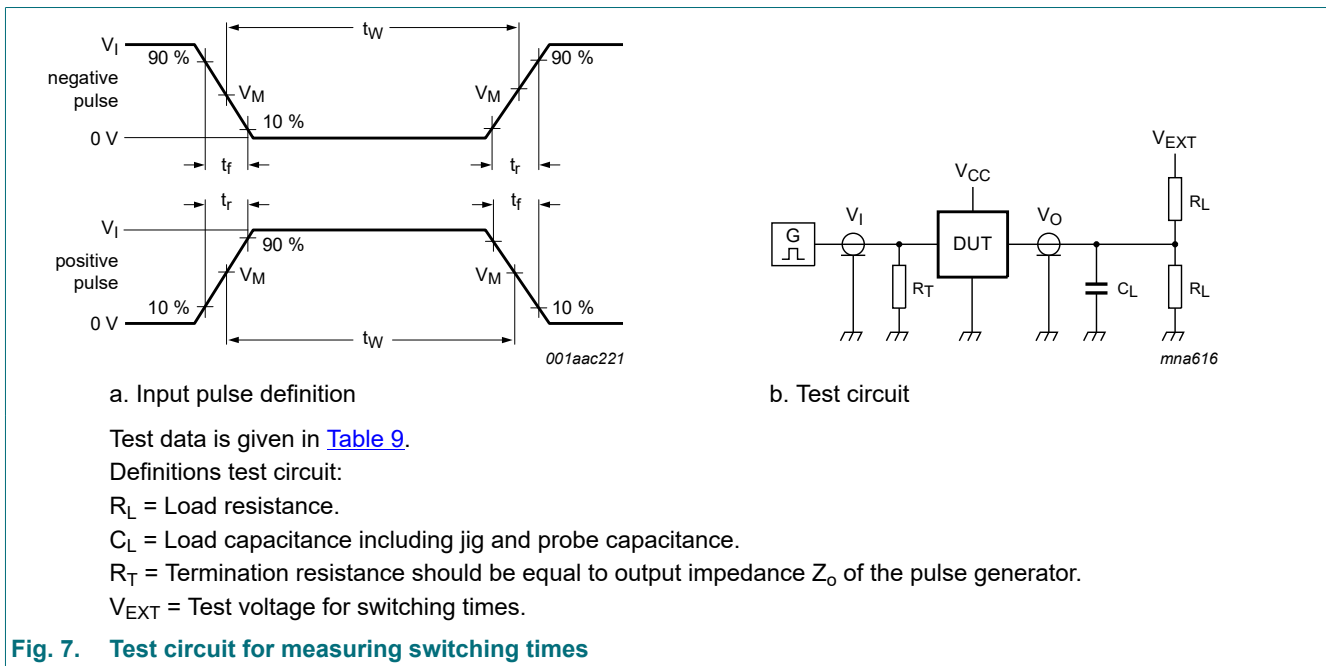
$t_W$

$V_I$ 90 %

negative pulse

$V_M$

$V_M$

90 %

0 V

10 %

$t_f$

$t_r$

$t_r$

$t_f$

$V_I$

90 %

positive pulse

$V_M$

$V_M$

10 %

10 %

0 V

$t_W$

001aac221

a. Input pulse definition

$V_{EXT}$

$V_{CC}$

$R_L$

G

$V_I$

DUT

$V_O$

$R_T$

$C_L$

$R_L$

mna616

b. Test circuit

Test data is given in Table 9.

Definitions test circuit:

$R_L$ = Load resistance.

$C_L$ = Load capacitance including jig and probe capacitance.

$R_T$ = Termination resistance should be equal to output impedance $Z_o$ of the pulse generator.

$V_{EXT}$ = Test voltage for switching times.

Fig. 7. Test circuit for measuring switching times